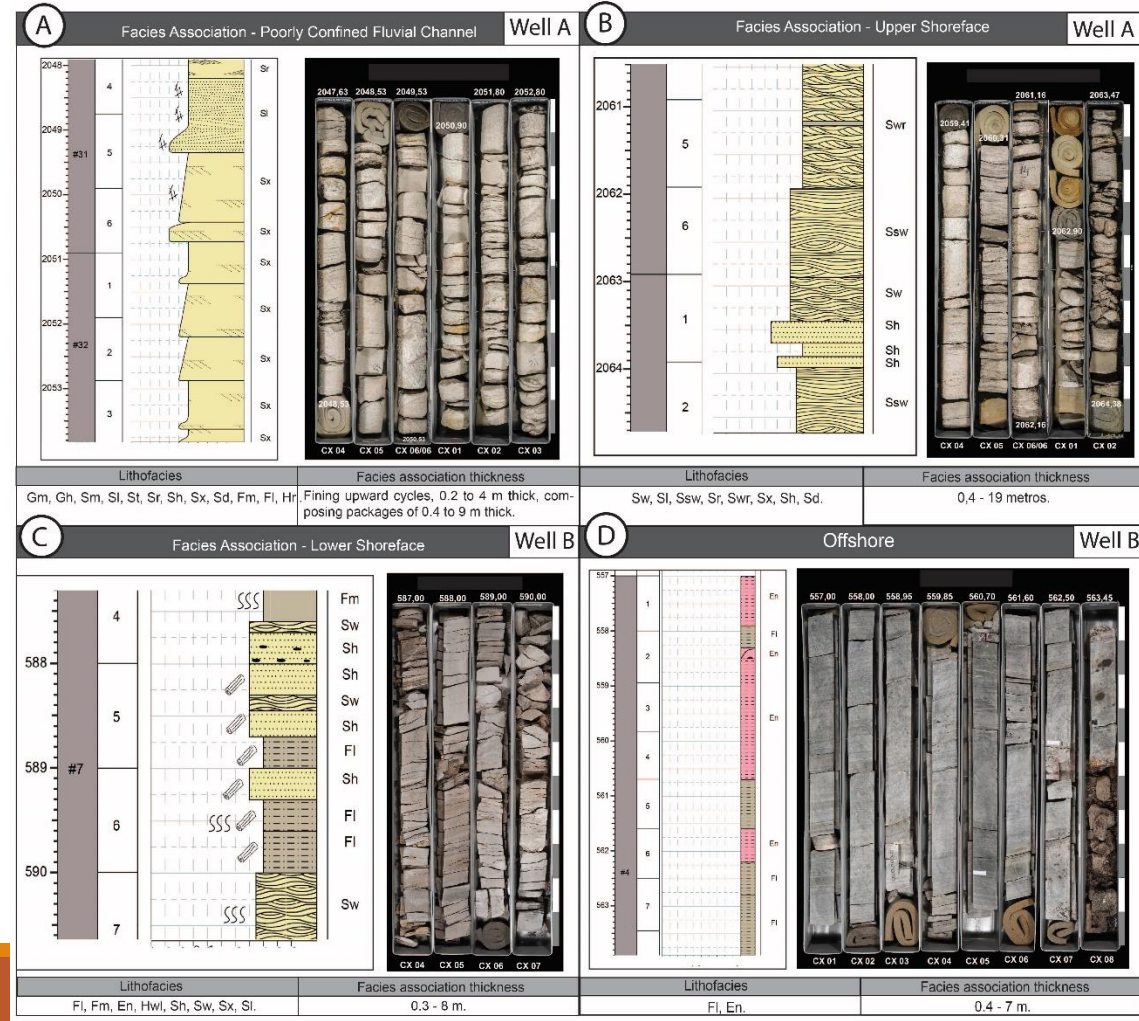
A
Facies Association - Poorly Confined Fluvial Channel
Well A

2048
2049
2050
2051
2052
2053
#31
#32
4
5
6
1
2
3
Sr
Sl
Sx
Sx
Sx
Sx
Sx
Sx
Sx

2047,63 2048,53 2049,53 2050,90 2051,80 2052,80
2048,53
2050,53
CX 04 CX 05 CX 06/06 CX 01 CX 02 CX 03

| Lithofacies | Facies association thickness |
|---|---|
| Gm, Gh, Sm, Sl, St, Sr, Sh, Sx, Sd, Fm, Fl, Hr. | Fining upward cycles, 0.2 to 4 m thick, composing packages of 0.4 to 9 m thick. |

B
Facies Association - Upper Shoreface
Well A

2061
2062
2063
2064
5
6
1
2
Swr
Ssw
Sw
Sh
Sh
Sh
Ssw

2059,41 2060,31 2061,16 2063,47
2062,90
2062,16 2064,38
CX 04 CX 05 CX 06/06 CX 01 CX 02

| Lithofacies | Facies association thickness |
|---|---|
| Sw, Sl, Ssw, Sr, Swr, Sx, Sh, Sd. | 0,4 - 19 metros. |

C
Facies Association - Lower Shoreface
Well B

588
589
590
#7
4
5
6
7
Fm
Sw
Sh
Sh
Sw
Sh
Fl
Sh
Fl
Fl
Sw

587,00 588,00 589,00 590,00
CX 04 CX 05 CX 06 CX 07

| Lithofacies | Facies association thickness |
|---|---|
| Fl, Fm, En, Hwl, Sh, Sw, Sx, Sl. | 0.3 - 8 m. |

D
Offshore
Well B

557
558
559
560
561
562
563
#4
1
2
3
4
5
6
7
En
Fl
En
En
En
Fl
Fl

557,00 558,00 558,95 559,85 560,70 561,60 562,50 563,45
CX 01 CX 02 CX 03 CX 04 CX 05 CX 06 CX 07 CX 08

| Lithofacies | Facies association thickness |
|---|---|
| Fl, En. | 0.4 - 7 m. |